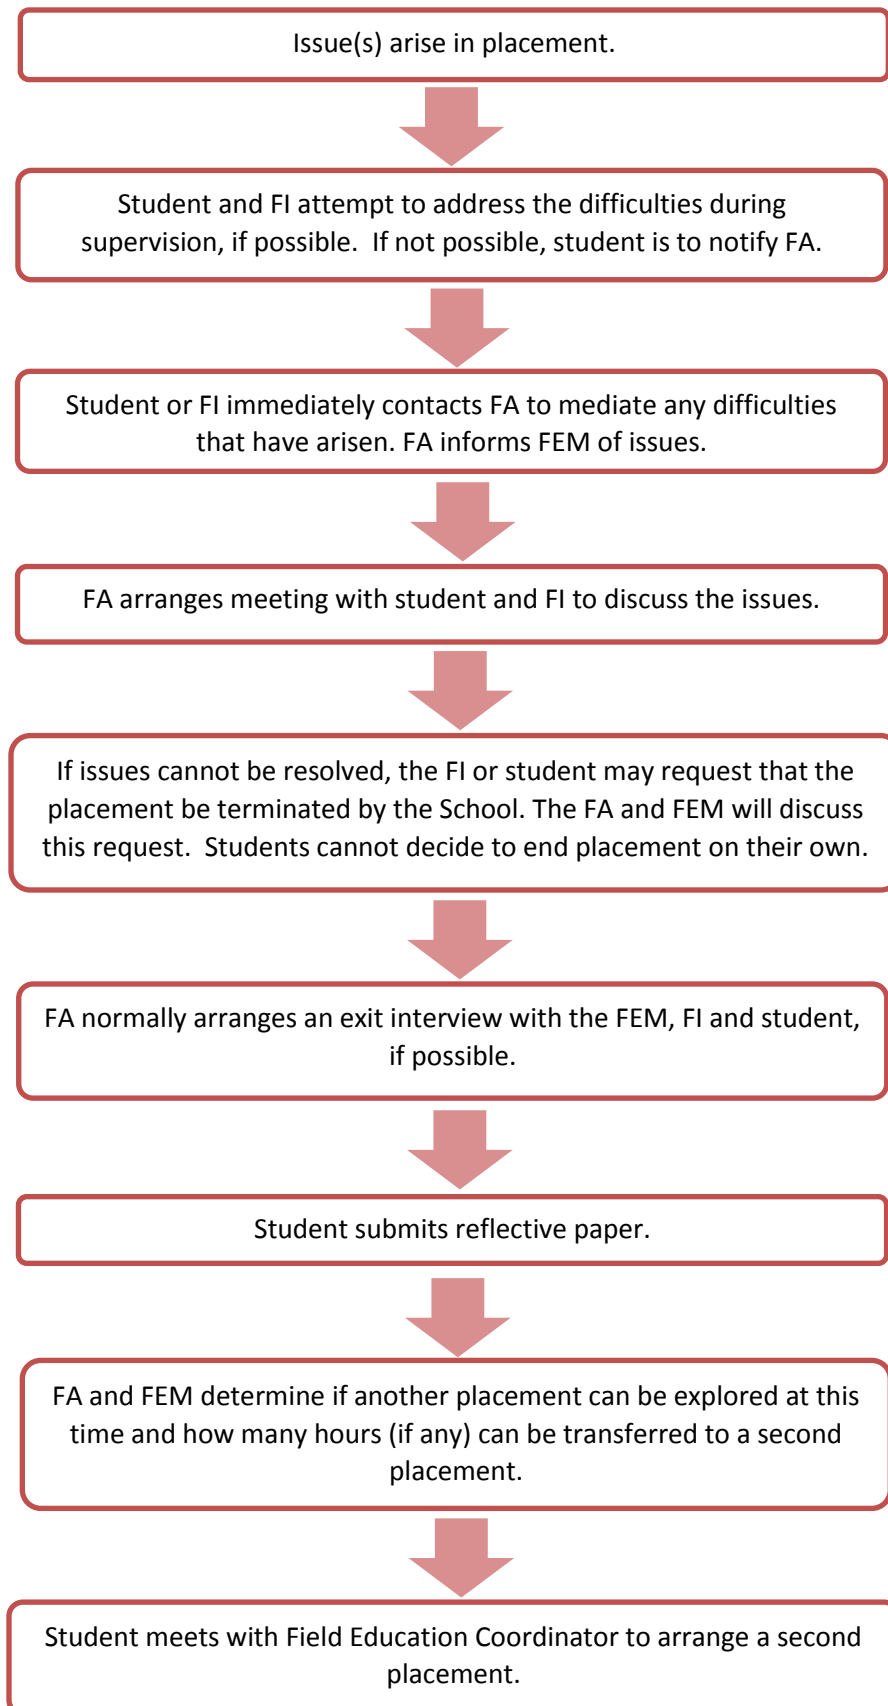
Issue(s) arise in placement.

Student and FI attempt to address the difficulties during supervision, if possible. If not possible, student is to notify FA.

Student or FI immediately contacts FA to mediate any difficulties that have arisen. FA informs FEM of issues.

FA arranges meeting with student and FI to discuss the issues.

If issues cannot be resolved, the FI or student may request that the placement be terminated by the School. The FA and FEM will discuss this request. Students cannot decide to end placement on their own.

FA normally arranges an exit interview with the FEM, FI and student, if possible.

Student submits reflective paper.

FA and FEM determine if another placement can be explored at this time and how many hours (if any) can be transferred to a second placement.

Student meets with Field Education Coordinator to arrange a second placement.